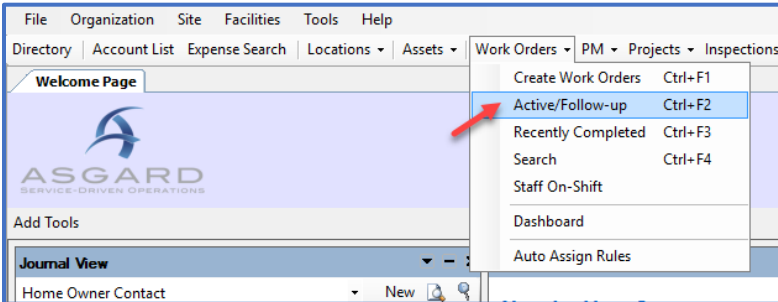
File Organization Site Facilities Tools Help

Directory | Account List Expense Search | Locations ▾ | Assets ▾ | Work Orders ▾ | PM ▾ | Projects ▾ | Inspections

Welcome Page

ASGARD
SERVICE-DRIVEN OPERATIONS

Add Tools

Journal View

Home Owner Contact

New

Create Work Orders Ctrl+F1
Active/Follow-up Ctrl+F2
Recently Completed Ctrl+F3
Search Ctrl+F4
Staff On-Shift
Dashboard
Auto Assign Rules